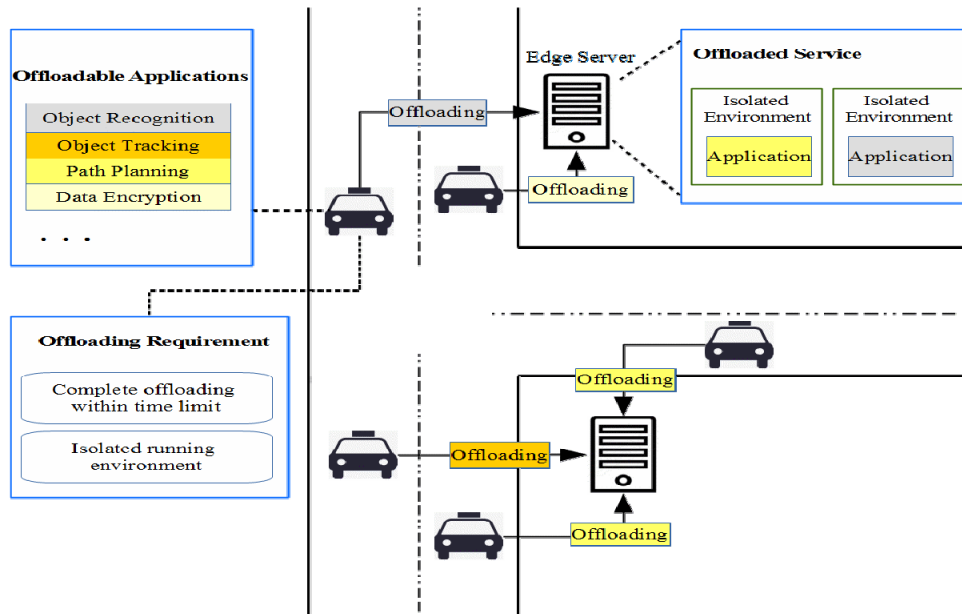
Offloadable Applications

Object Recognition

Object Tracking

Path Planning

Data Encryption

. . .

Offloading Requirement

Complete offloading within time limit

Isolated running environment

Offloading

Edge Server

Offloading

Offloaded Service

Isolated Environment

Application

Isolated Environment

Application

Offloading

Offloading

Offloading